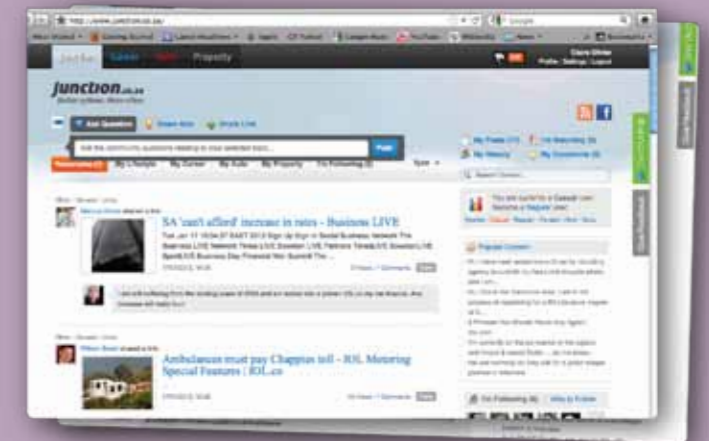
http://www.junction.co.za/

Google

Junction Career Auto Property

Claire Olivier
Profile | Settings | Logout

junction.co.za

Ask Question

Share Now

Invite Link

Post

My Lifestyle

My Career

My Auto

My Property

I'm Following

Type

My Posts

I'm Watching

My Network

My Comments

Search Content...

Popular Content

I'm Following

SA 'can't afford' increase in rates - Business LIVE

Ambulances must pay Chapman toll - IOL Motoring Special Features | IOL.co

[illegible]